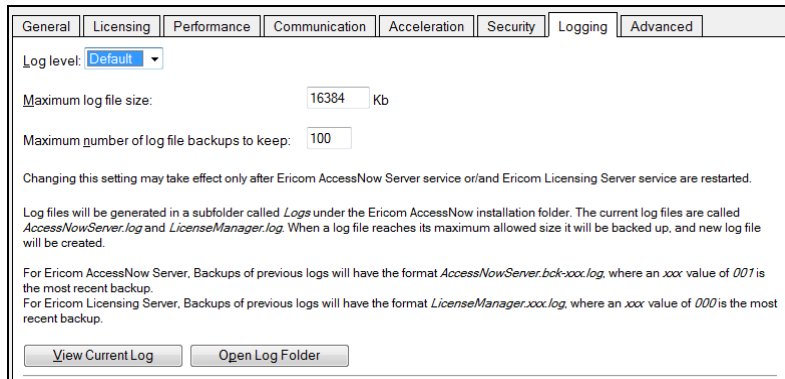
General | Licensing | Performance | Communication | Acceleration | Security | Logging | Advanced

Log level: Default

Maximum log file size: 16384 Kb

Maximum number of log file backups to keep: 100

Changing this setting may take effect only after Ericom AccessNow Server service or/and Ericom Licensing Server service are restarted.

Log files will be generated in a subfolder called Logs under the Ericom AccessNow installation folder. The current log files are called AccessNowServer.log and LicenseManager.log. When a log file reaches its maximum allowed size it will be backed up, and new log file will be created.

For Ericom AccessNow Server, Backups of previous logs will have the format AccessNowServer.bck-xxx.log, where an xxx value of 001 is the most recent backup.
For Ericom Licensing Server, Backups of previous logs will have the format LicenseManager.xxx.log, where an xxx value of 000 is the most recent backup.

View Current Log | Open Log Folder